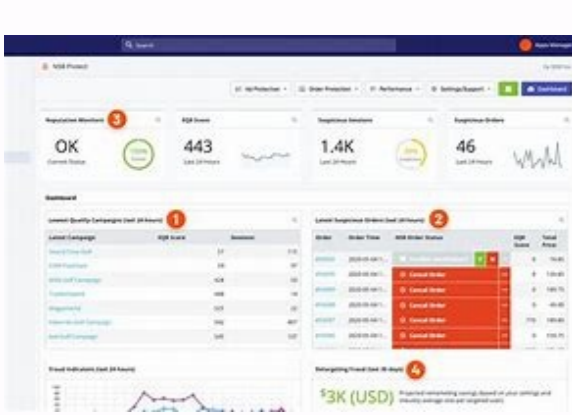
Search

NSB Protect

Ad Protection · Order Protection · Performance · Settings/Support · Dashboard

Reputation Monitors 3
OK
Current Status

EQR Score
443
(last 24 hours)

Suspicious Sessions
1.4K
(last 24 hours)

Suspicious Orders
46
(last 24 hours)

Dashboard

Lowest Quality Campaigns (last 24 hours) 1
Latest Campaign | EQR Score | Sessions

Latest Suspicious Orders (last 24 hours) 2
Order | Order Time | NSB Order Status | EQR Score | Total Price
Cancel Order
Cancel Order
Cancel Order
Cancel Order
Cancel Order
Cancel Order

Fraud Indicators (last 24 hours)

Retargeting Fraud (last 30 days) 4
$3K (USD)